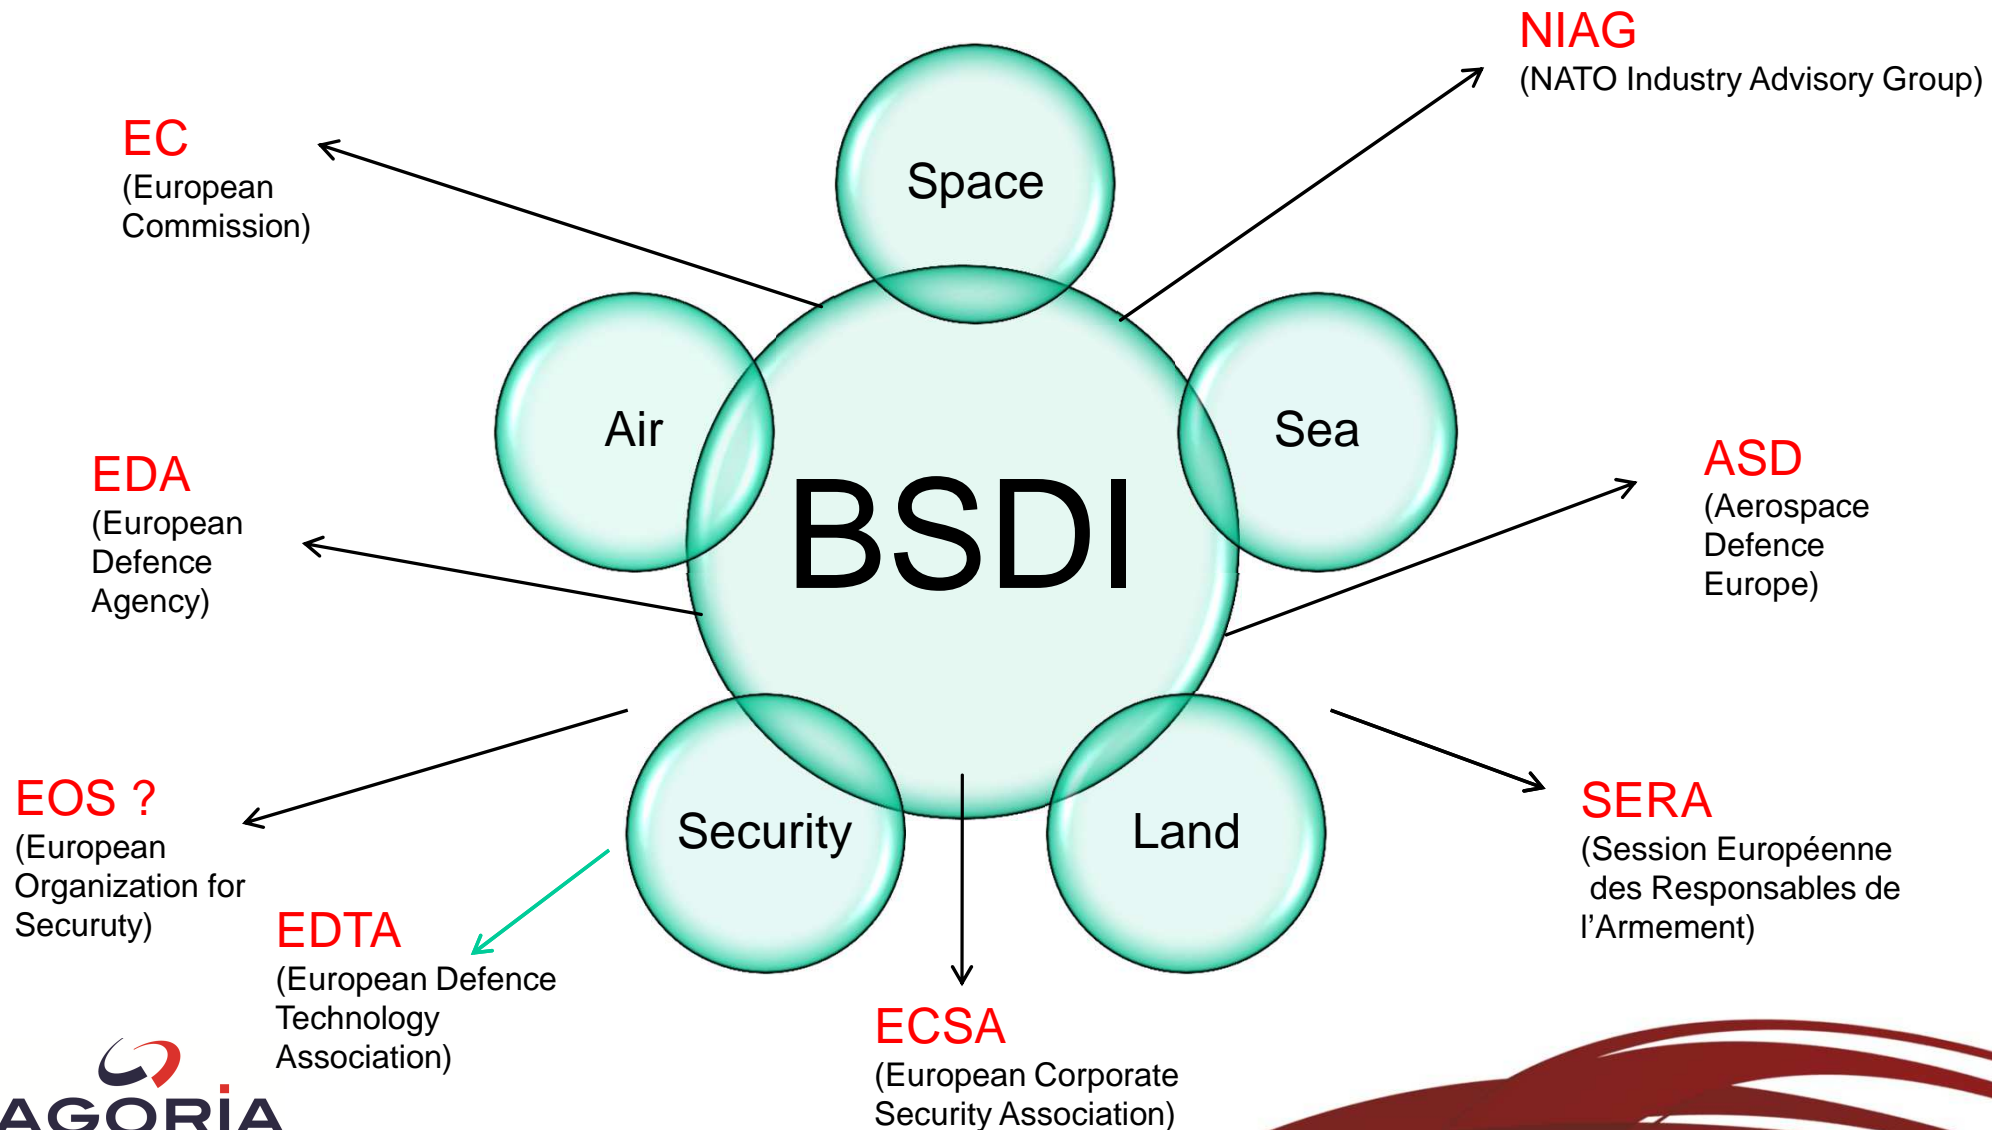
NIAG
(NATO Industry Advisory Group)

EC
(European Commission)

Space

Air

Sea

BSDI

EDA
(European Defence Agency)

ASD
(Aerospace Defence Europe)

EOS ?
(European Organization for Securuty)

Security

Land

SERA
(Session Européenne des Responsables de l'Armement)

EDTA
(European Defence Technology Association)

ECSA
(European Corporate Security Association)

AGORIA